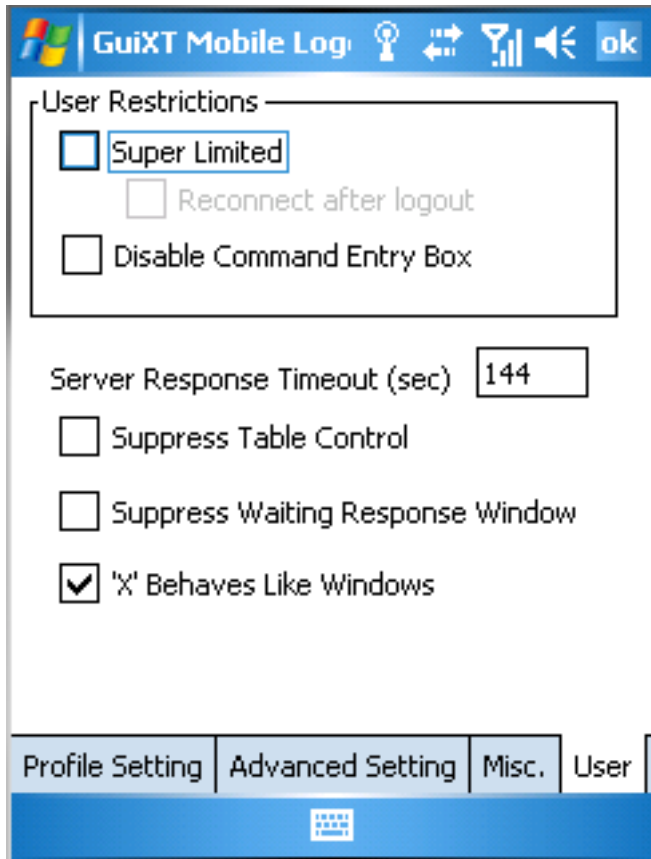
GuiXT Mobile Log ok

User Restrictions

Super Limited

Reconnect after logout

Disable Command Entry Box

Server Response Timeout (sec) 144

Suppress Table Control

Suppress Waiting Response Window

'X' Behaves Like Windows

Profile Setting | Advanced Setting | Misc. | User